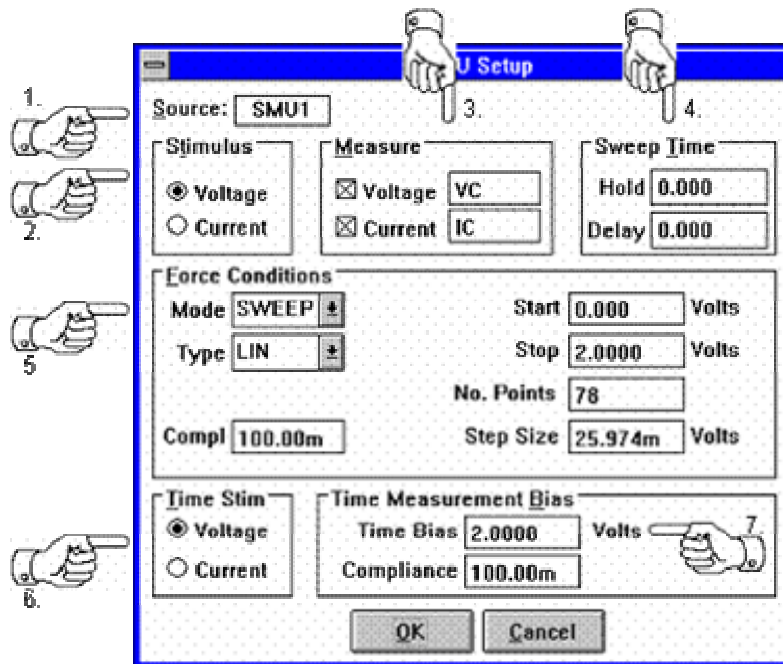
U Setup

1.

Source: SMU1

3.

4.

Stimulus
Voltage
Current

2.

Measure
Voltage VC
Current IC

Sweep Time
Hold 0.000
Delay 0.000

Force Conditions

5.

Mode SWEEP
Type LIN

Start 0.000 Volts
Stop 2.0000 Volts
No. Points 78
Compl 100.00m
Step Size 25.974m Volts

Time Stim
Voltage
Current

6.

Time Measurement Bias
Time Bias 2.0000 Volts
Compliance 100.00m

7.

OK
Cancel